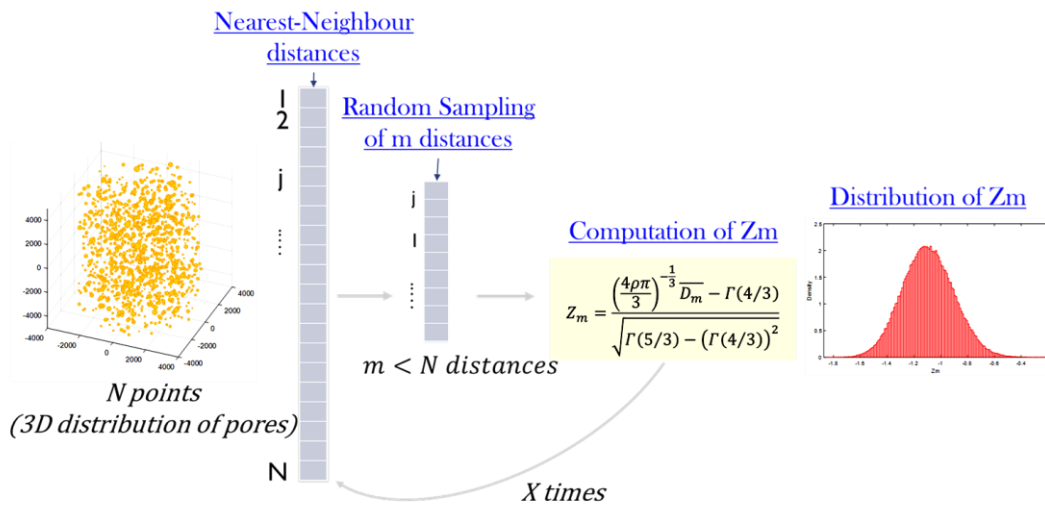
Nearest-Neighbour distances

Random Sampling of m distances

4000
2000
0
-2000
-4000
-2000
0
2000
4000
4000
2000
0
-2000
-4000

*N points*
*(3D distribution of pores)*

1
2
j
⋮
N

j
l
⋮

*m < N distances*

Computation of Zm

$Z_m = \frac{\left(\frac{4\rho\pi}{3}\right)^{-\frac{1}{3}}\overline{D_m} - \Gamma(4/3)}{\sqrt{\Gamma(5/3) - (\Gamma(4/3))^2}}$

Distribution of Zm

Density
2.5
2
1.5
1
0.5
0
-1.8
-1.6
-1.4
-1.2
-1
-0.8
-0.6
-0.4
Zm

*X times*